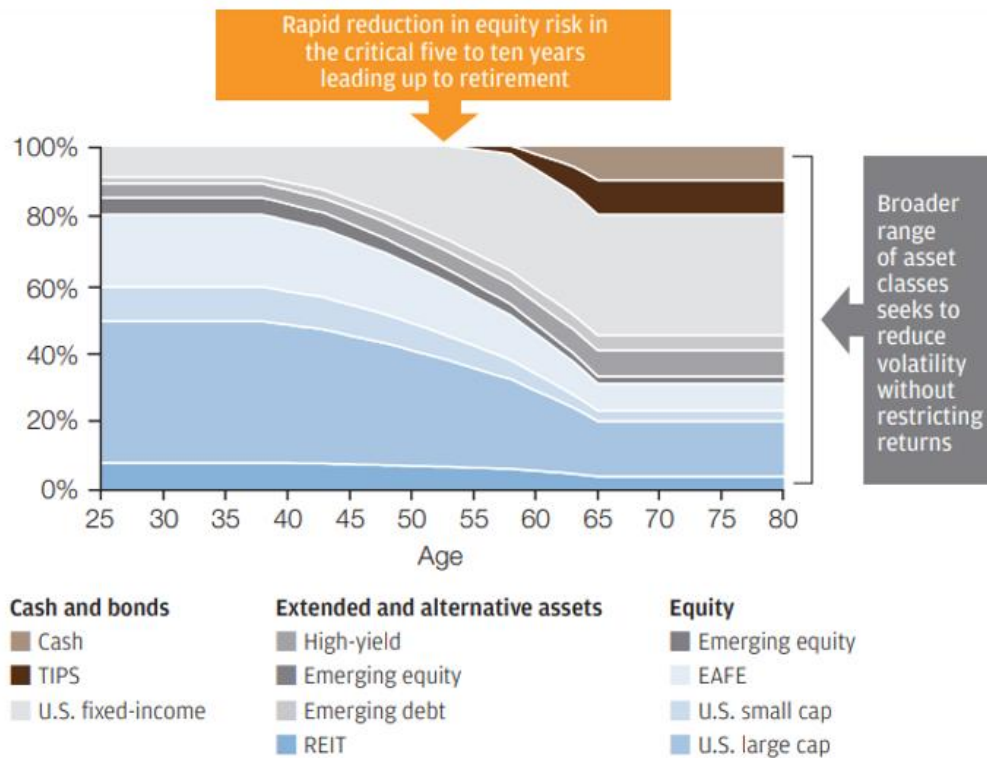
Rapid reduction in equity risk in the critical five to ten years leading up to retirement

100%
80%
60%
40%
20%
0%

25 30 35 40 45 50 55 60 65 70 75 80

Age

Broader range of asset classes seeks to reduce volatility without restricting returns

Cash and bonds
Cash
TIPS
U.S. fixed-income

Extended and alternative assets
High-yield
Emerging equity
Emerging debt
REIT

Equity
Emerging equity
EAFE
U.S. small cap
U.S. large cap